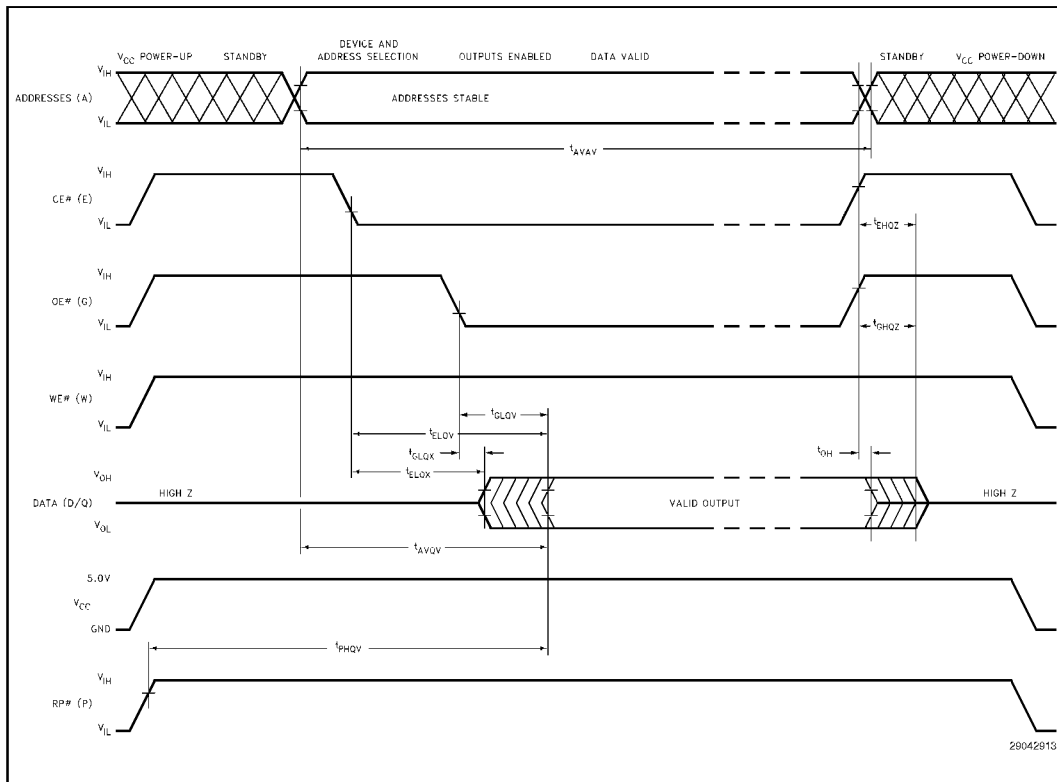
$V_{CC}$ POWER-UP STANDBY DEVICE AND ADDRESS SELECTION OUTPUTS ENABLED DATA VALID STANDBY $V_{CC}$ POWER-DOWN

$V_{IH}$
ADDRESSES (A) ADDRESSES STABLE
$V_{IL}$

$t_{AVAV}$

$V_{IH}$
CE# (E)
$V_{IL}$
$t_{EHQZ}$

$V_{IH}$
OE# (G)
$V_{IL}$
$t_{GHQZ}$

$V_{IH}$
WE# (W)
$V_{IL}$

$t_{GLQV}$
$t_{ELQV}$
$t_{GLQX}$
$t_{ELQX}$
$t_{OH}$

$V_{OH}$
DATA (D/Q) HIGH Z VALID OUTPUT HIGH Z
$V_{OL}$

$t_{AVQV}$

5.0V
$V_{CC}$
GND

$t_{PHQV}$

$V_{IH}$
RP# (P)
$V_{IL}$

29042913